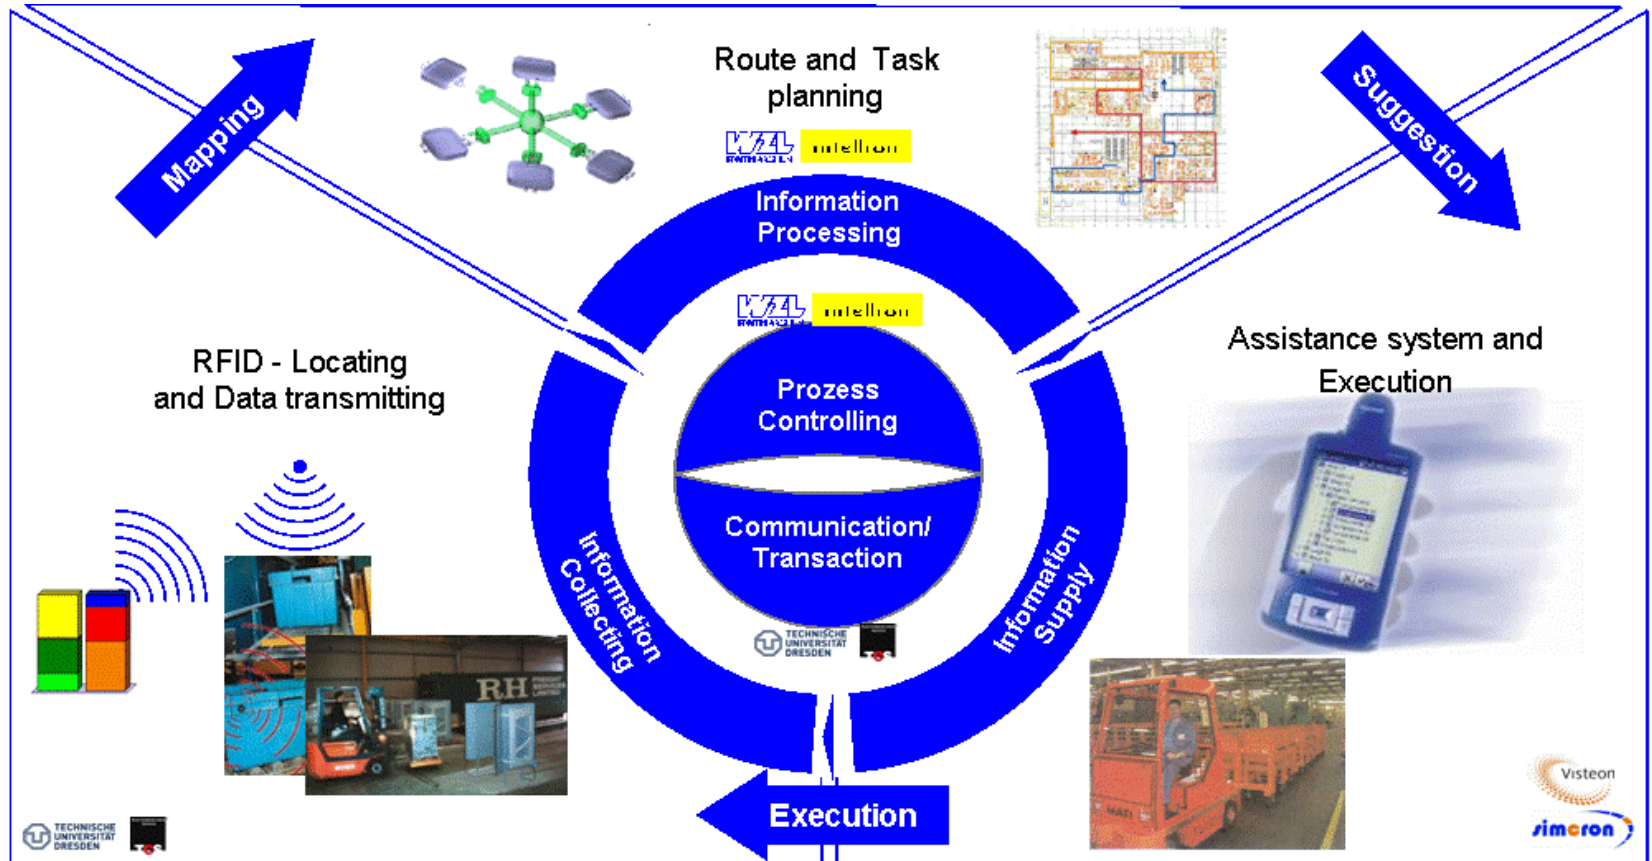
Mapping

Route and Task planning

WZL intellion

Suggestion

Information Processing

WZL intellion

RFID - Locating and Data transmitting

Prozess Controlling

Assistance system and Execution

Communication/ Transaction

Information Collecting

Information Supply

TECHNISCHE UNIVERSITÄT DRESDEN

RH

Execution

TECHNISCHE UNIVERSITÄT DRESDEN

Visteon

simcron